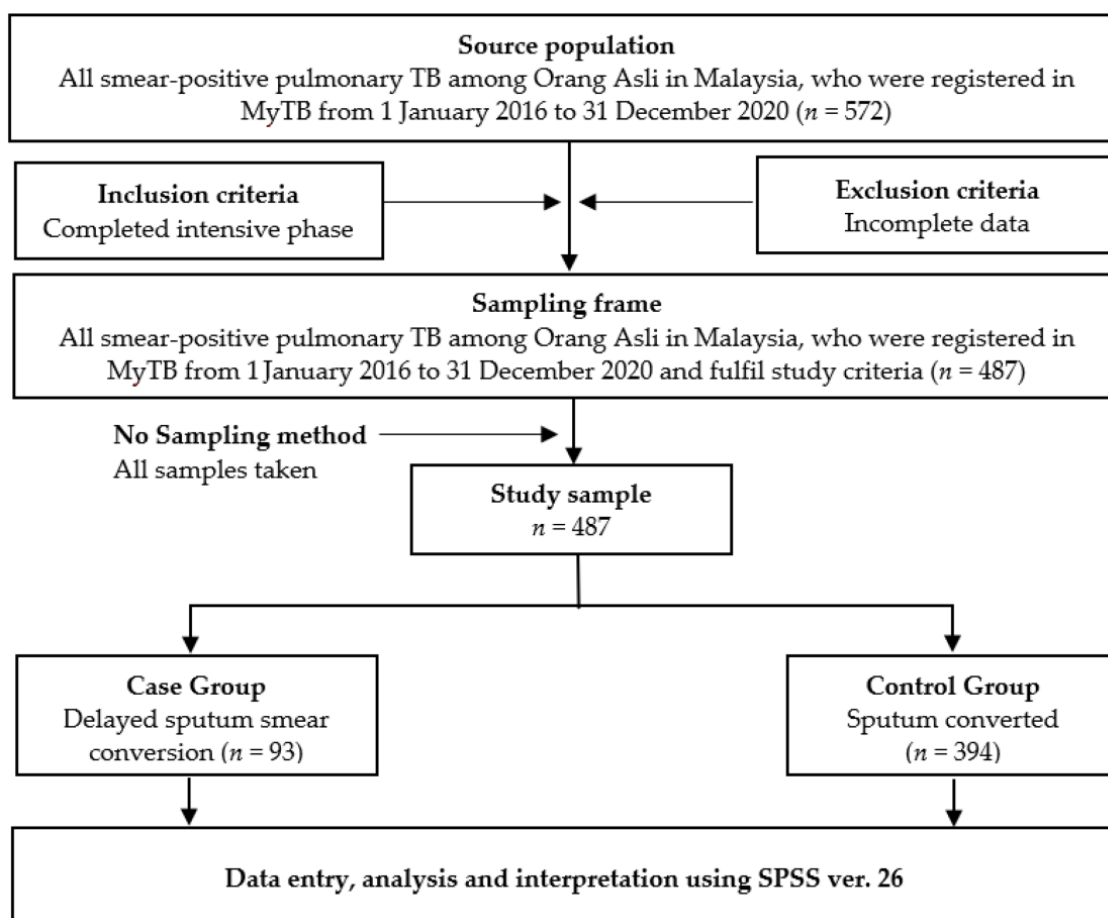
**Source population**
All smear-positive pulmonary TB among Orang Asli in Malaysia, who were registered in MyTB from 1 January 2016 to 31 December 2020 ($n$ = 572)

**Inclusion criteria**
Completed intensive phase

**Exclusion criteria**
Incomplete data

**Sampling frame**
All smear-positive pulmonary TB among Orang Asli in Malaysia, who were registered in MyTB from 1 January 2016 to 31 December 2020 and fulfil study criteria ($n$ = 487)

**No Sampling method**
All samples taken

**Study sample**
$n$ = 487

**Case Group**
Delayed sputum smear conversion ($n$ = 93)

**Control Group**
Sputum converted ($n$ = 394)

**Data entry, analysis and interpretation using SPSS ver. 26**